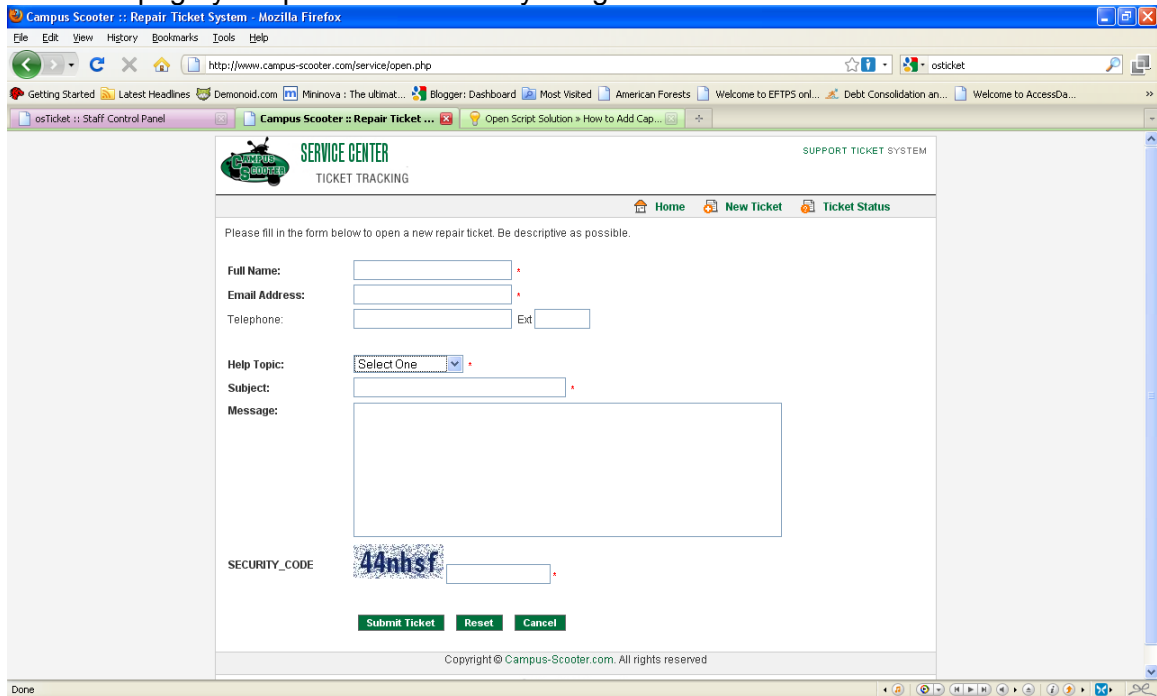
Campus Scooter :: Repair Ticket System - Mozilla Firefox

File Edit View History Bookmarks Tools Help

http://www.campus-scooter.com/service/open.php

osticket

Getting Started Latest Headlines Demonoid.com Mininova : The ultimat... Blogger: Dashboard Most Visited American Forests Welcome to EFTPS onl... Debt Consolidation an... Welcome to AccessDa...

osTicket :: Staff Control Panel | Campus Scooter :: Repair Ticket ... | Open Script Solution » How to Add Cap...

CAMPUS SCOOTER

SERVICE CENTER
TICKET TRACKING

SUPPORT TICKET SYSTEM

Home New Ticket Ticket Status

Please fill in the form below to open a new repair ticket. Be descriptive as possible.

Full Name: *
Email Address: *
Telephone: Ext

Help Topic: Select One *
Subject: *
Message:

SECURITY_CODE 44nbsf *

Submit Ticket Reset Cancel

Copyright © Campus-Scooter.com. All rights reserved

Done